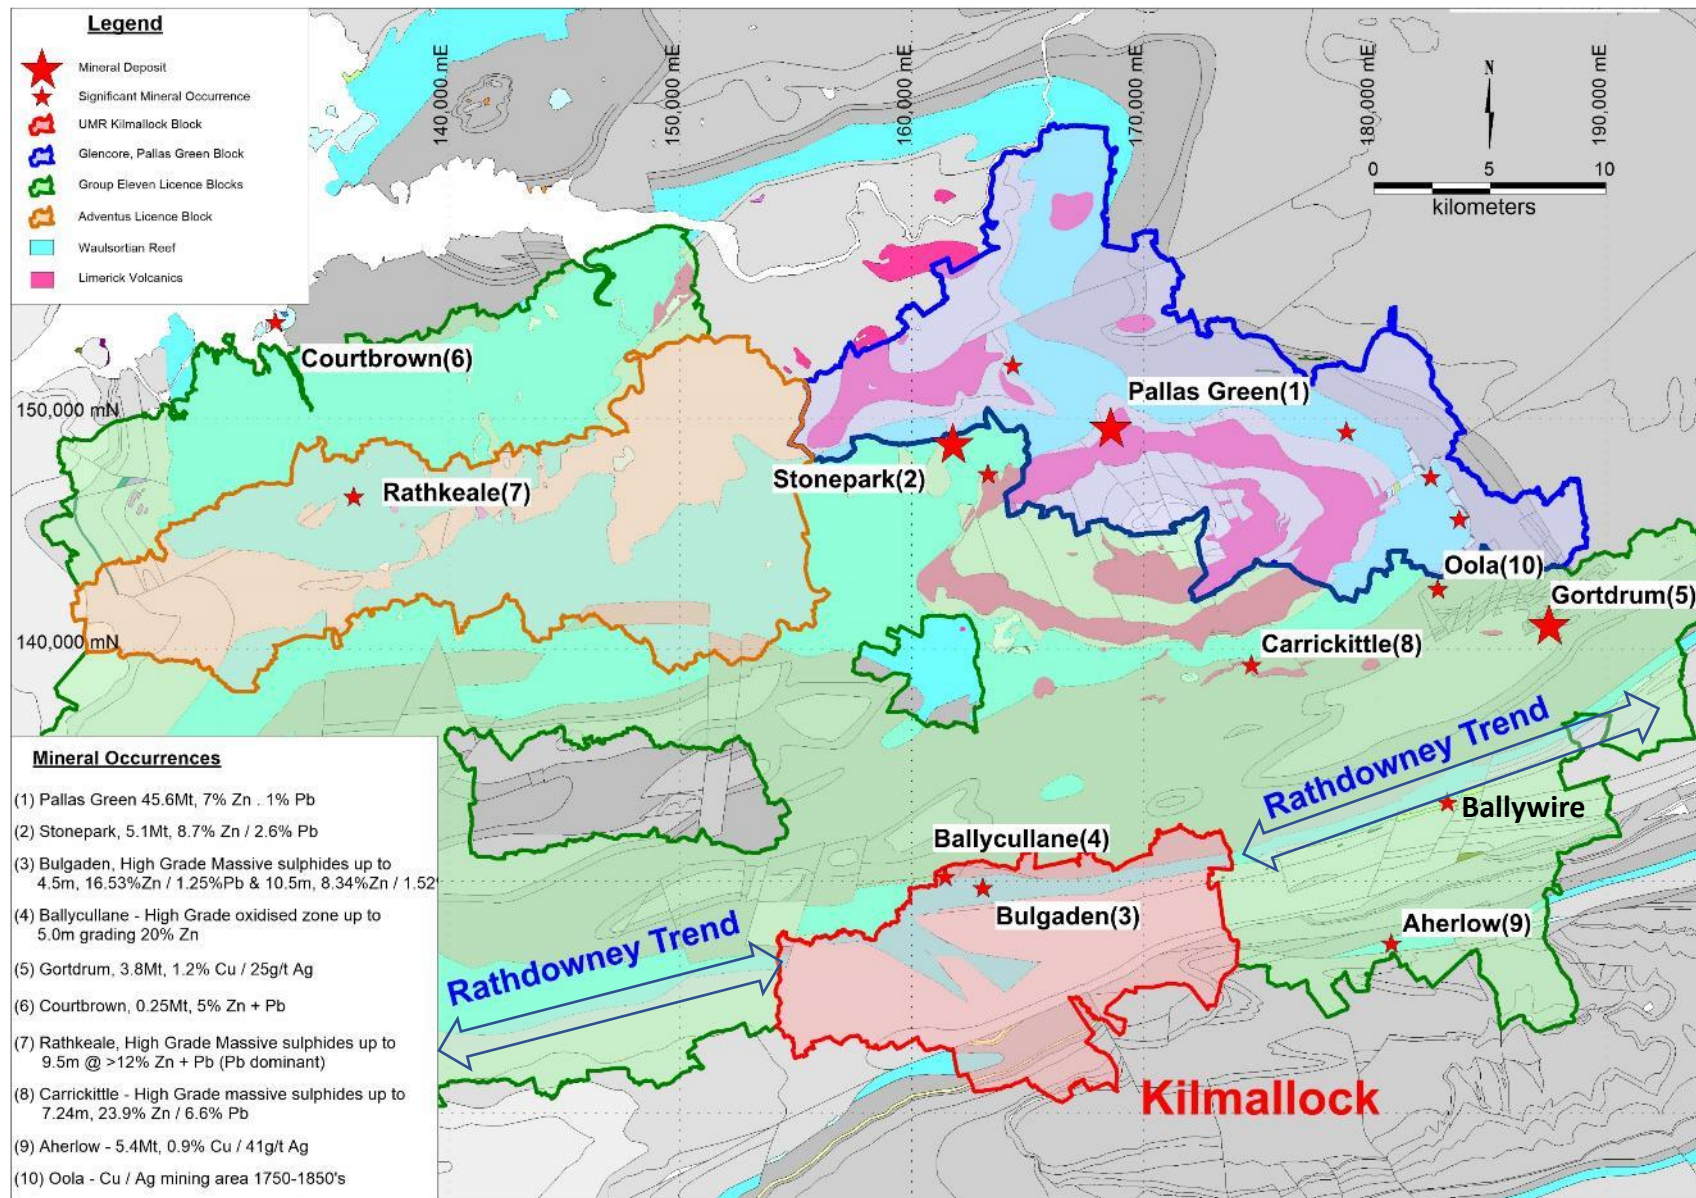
Legend

Mineral Deposit
Significant Mineral Occurrence
UMR Kilmallock Block
Glencore, Pallas Green Block
Group Eleven Licence Blocks
Adventus Licence Block
Waulsortian Reef
Limerick Volcanics

140,000 mE
150,000 mE
160,000 mE
170,000 mE
180,000 mE
190,000 mE

N

0 5 10
kilometers

150,000 mN
140,000 mN

Courtbrown(6)
Pallas Green(1)
Stonepark(2)
Rathkeale(7)
Oola(10)
Gortdrum(5)
Carrickittle(8)
Rathdowney Trend
Ballywire
Ballycullane(4)
Bulgaden(3)
Aherlow(9)
Rathdowney Trend
Kilmallock

Mineral Occurrences

(1) Pallas Green 45.6Mt, 7% Zn . 1% Pb

(2) Stonepark, 5.1Mt, 8.7% Zn / 2.6% Pb

(3) Bulgaden, High Grade Massive sulphides up to 4.5m, 16.53%Zn / 1.25%Pb & 10.5m, 8.34%Zn / 1.52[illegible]

(4) Ballycullane - High Grade oxidised zone up to 5.0m grading 20% Zn

(5) Gortdrum, 3.8Mt, 1.2% Cu / 25g/t Ag

(6) Courtbrown, 0.25Mt, 5% Zn + Pb

(7) Rathkeale, High Grade Massive sulphides up to 9.5m @ >12% Zn + Pb (Pb dominant)

(8) Carrickittle - High Grade massive sulphides up to 7.24m, 23.9% Zn / 6.6% Pb

(9) Aherlow - 5.4Mt, 0.9% Cu / 41g/t Ag

(10) Oola - Cu / Ag mining area 1750-1850's